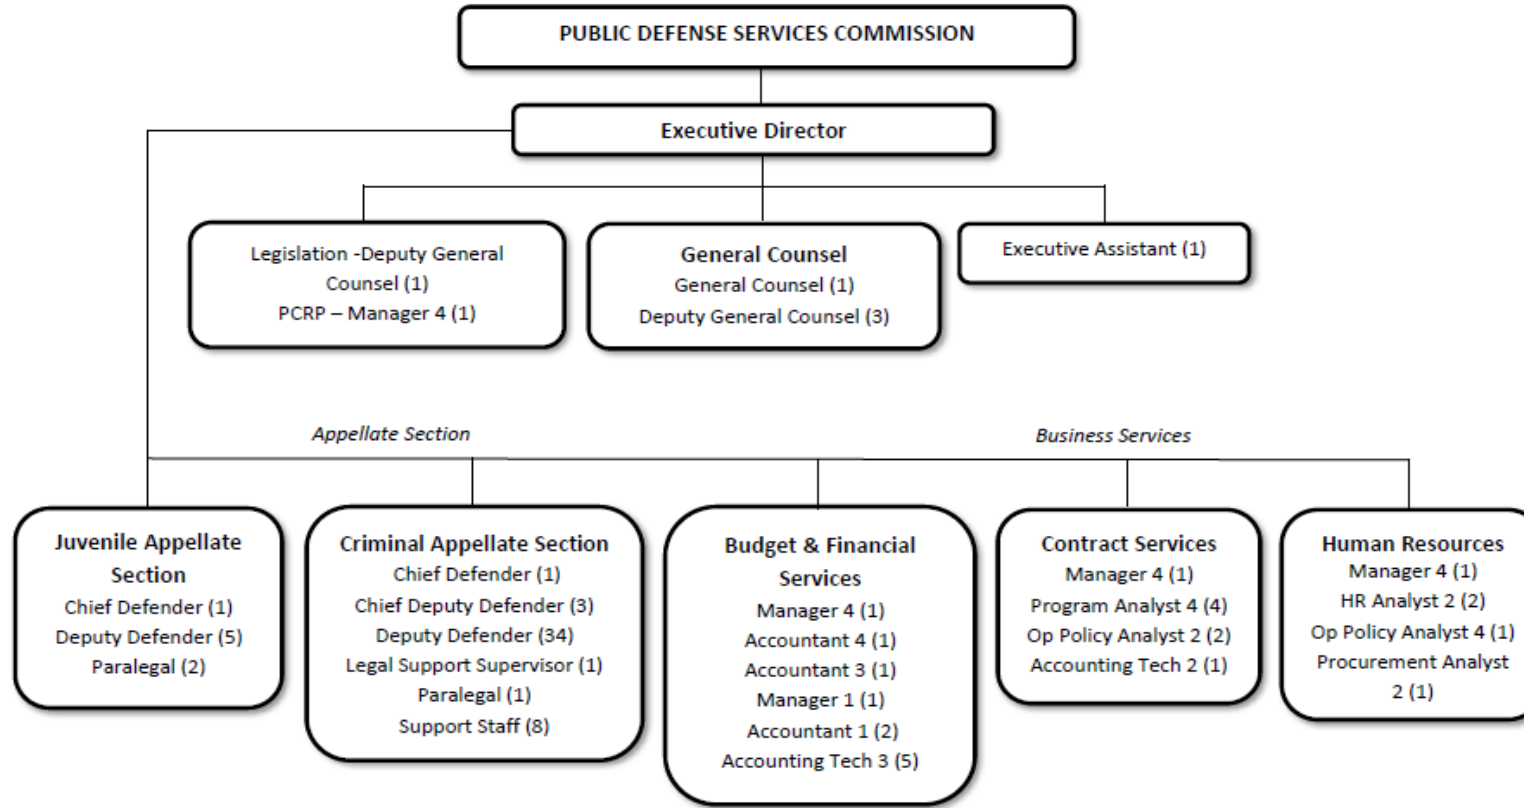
PUBLIC DEFENSE SERVICES COMMISSION

Executive Director

Legislation -Deputy General Counsel (1)
PCRP – Manager 4 (1)

General Counsel
General Counsel (1)
Deputy General Counsel (3)

Executive Assistant (1)

Appellate Section

Business Services

Juvenile Appellate Section
Chief Defender (1)
Deputy Defender (5)
Paralegal (2)

Criminal Appellate Section
Chief Defender (1)
Chief Deputy Defender (3)
Deputy Defender (34)
Legal Support Supervisor (1)
Paralegal (1)
Support Staff (8)

Budget & Financial Services
Manager 4 (1)
Accountant 4 (1)
Accountant 3 (1)
Manager 1 (1)
Accountant 1 (2)
Accounting Tech 3 (5)

Contract Services
Manager 4 (1)
Program Analyst 4 (4)
Op Policy Analyst 2 (2)
Accounting Tech 2 (1)

Human Resources
Manager 4 (1)
HR Analyst 2 (2)
Op Policy Analyst 4 (1)
Procurement Analyst 2 (1)